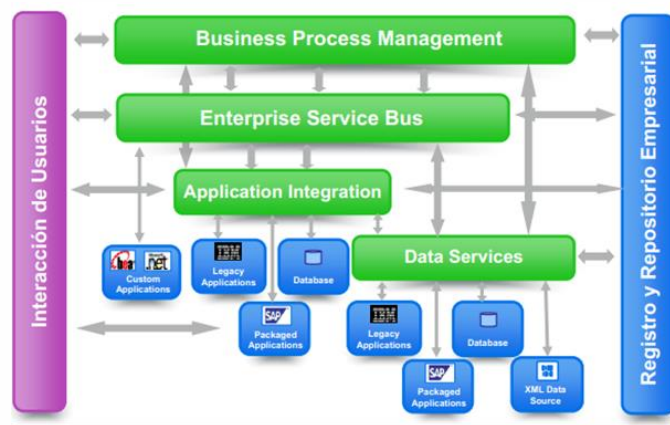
Interacción de Usuarios

Business Process Management

Enterprise Service Bus

Application Integration

Data Services

.net

Custom Applications

IBM

Legacy Applications

Database

SAP

Packaged Applications

IBM

Legacy Applications

Database

SAP

Packaged Applications

XML Data Source

Registro y Repositorio Empresarial